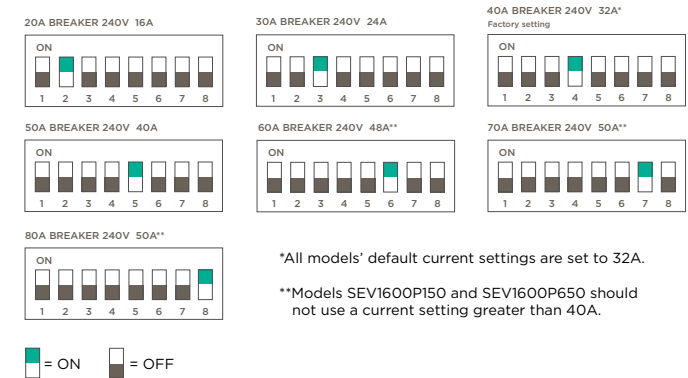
20A BREAKER 240V 16A

ON

1 2 3 4 5 6 7 8

30A BREAKER 240V 24A

ON

1 2 3 4 5 6 7 8

40A BREAKER 240V 32A*
Factory setting

ON

1 2 3 4 5 6 7 8

50A BREAKER 240V 40A

ON

1 2 3 4 5 6 7 8

60A BREAKER 240V 48A**

ON

1 2 3 4 5 6 7 8

70A BREAKER 240V 50A**

ON

1 2 3 4 5 6 7 8

80A BREAKER 240V 50A**

ON

1 2 3 4 5 6 7 8

*All models' default current settings are set to 32A.

**Models SEV1600P150 and SEV1600P650 should not use a current setting greater than 40A.

= ON = OFF